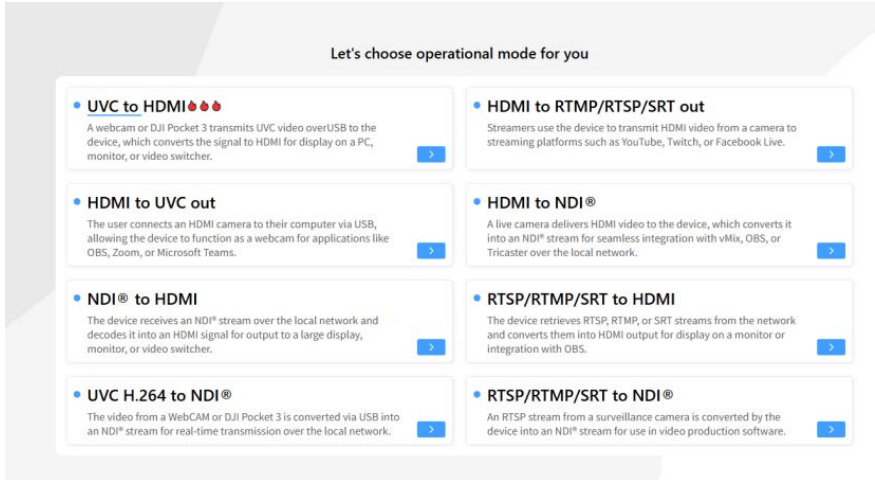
Let's choose operational mode for you

UVC to HDMI

A webcam or DJI Pocket 3 transmits UVC video overUSB to the device, which converts the signal to HDMI for display on a PC, monitor, or video switcher.

>

HDMI to RTMP/RTSP/SRT out

Streamers use the device to transmit HDMI video from a camera to streaming platforms such as YouTube, Twitch, or Facebook Live.

>

HDMI to UVC out

The user connects an HDMI camera to their computer via USB, allowing the device to function as a webcam for applications like OBS, Zoom, or Microsoft Teams.

>

HDMI to NDI®

A live camera delivers HDMI video to the device, which converts it into an NDI® stream for seamless integration with vMix, OBS, or Tricaster over the local network.

>

NDI® to HDMI

The device receives an NDI® stream over the local network and decodes it into an HDMI signal for output to a large display, monitor, or video switcher.

>

RTSP/RTMP/SRT to HDMI

The device retrieves RTSP, RTMP, or SRT streams from the network and converts them into HDMI output for display on a monitor or integration with OBS.

>

UVC H.264 to NDI®

The video from a WebCAM or DJI Pocket 3 is converted via USB into an NDI® stream for real-time transmission over the local network.

>

RTSP/RTMP/SRT to NDI®

An RTSP stream from a surveillance camera is converted by the device into an NDI® stream for use in video production software.

>